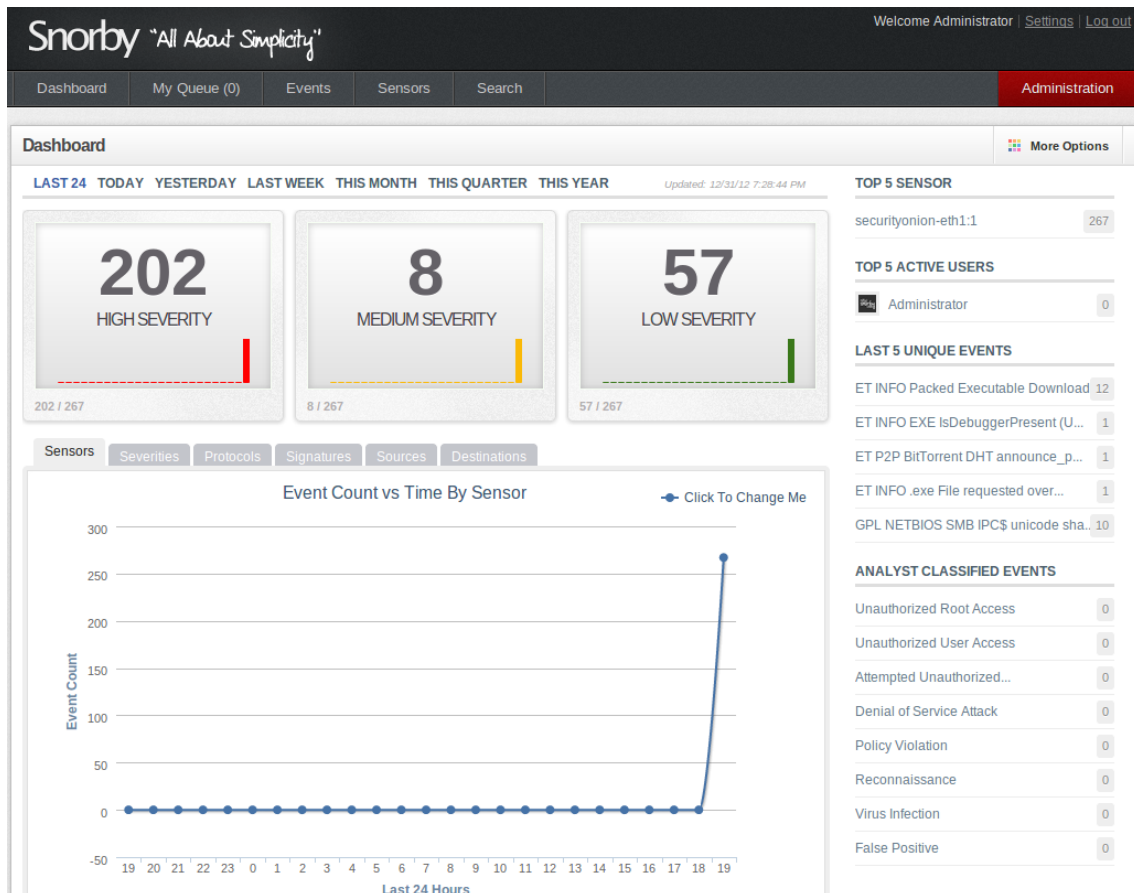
Snorby "All About Simplicity"

Welcome Administrator | Settings | Log out

Dashboard | My Queue (0) | Events | Sensors | Search | Administration

Dashboard

More Options

LAST 24 TODAY YESTERDAY LAST WEEK THIS MONTH THIS QUARTER THIS YEAR

Updated: 12/31/12 7:28:44 PM

202
HIGH SEVERITY
202 / 267

8
MEDIUM SEVERITY
8 / 267

57
LOW SEVERITY
57 / 267

Sensors | Severities | Protocols | Signatures | Sources | Destinations

Event Count vs Time By Sensor

Click To Change Me

Event Count

300
250
200
150
100
50
0
-50

19 20 21 22 23 0 1 2 3 4 5 6 7 8 9 10 11 12 13 14 15 16 17 18 19

Last 24 Hours

TOP 5 SENSOR

| securityonion-eth1:1 | 267 |
|---|---|

TOP 5 ACTIVE USERS

| Administrator | 0 |
|---|---|

LAST 5 UNIQUE EVENTS

| ET INFO Packed Executable Download | 12 |
|---|---|
| ET INFO EXE IsDebuggerPresent (U... | 1 |
| ET P2P BitTorrent DHT announce_p... | 1 |
| ET INFO .exe File requested over... | 1 |
| GPL NETBIOS SMB IPC$ unicode sha... | 10 |

ANALYST CLASSIFIED EVENTS

| Unauthorized Root Access | 0 |
|---|---|
| Unauthorized User Access | 0 |
| Attempted Unauthorized... | 0 |
| Denial of Service Attack | 0 |
| Policy Violation | 0 |
| Reconnaissance | 0 |
| Virus Infection | 0 |
| False Positive | 0 |